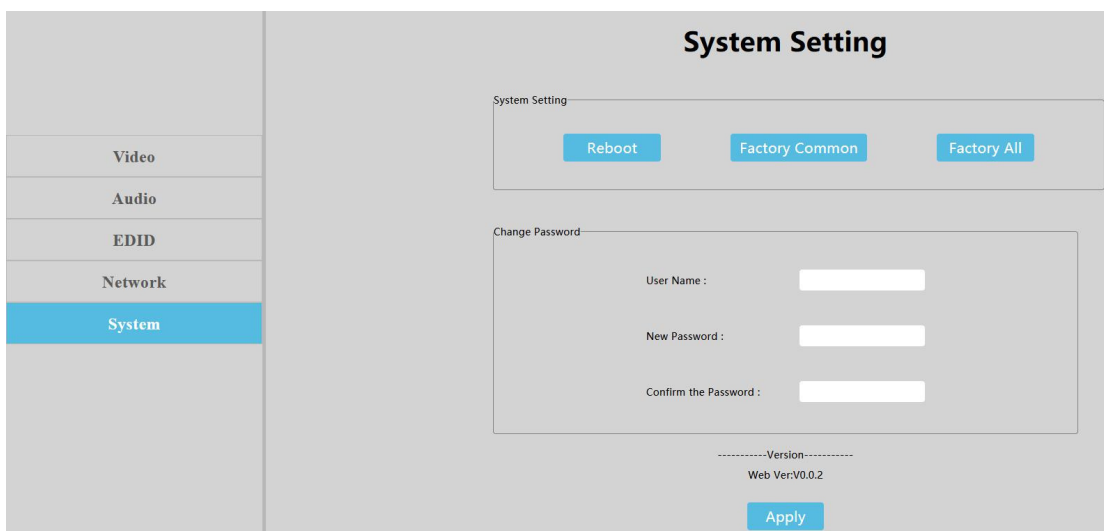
Video
Audio
EDID
Network
System

System Setting

System Setting
Reboot
Factory Common
Factory All

Change Password
User Name :
New Password :
Confirm the Password :

-----------Version-----------
Web Ver:V0.0.2

Apply